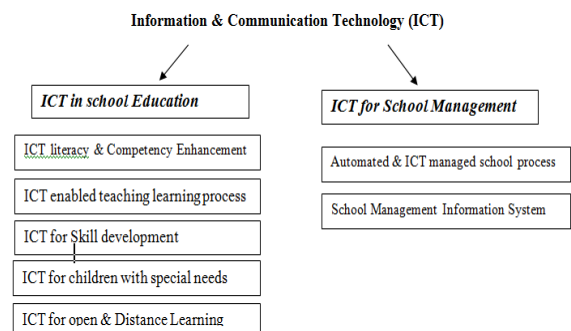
Information & Communication Technology (ICT)

ICT in school Education

ICT literacy & Competency Enhancement

ICT enabled teaching learning process

ICT for Skill development

ICT for children with special needs

ICT for open & Distance Learning

ICT for School Management

Automated & ICT managed school process

School Management Information System